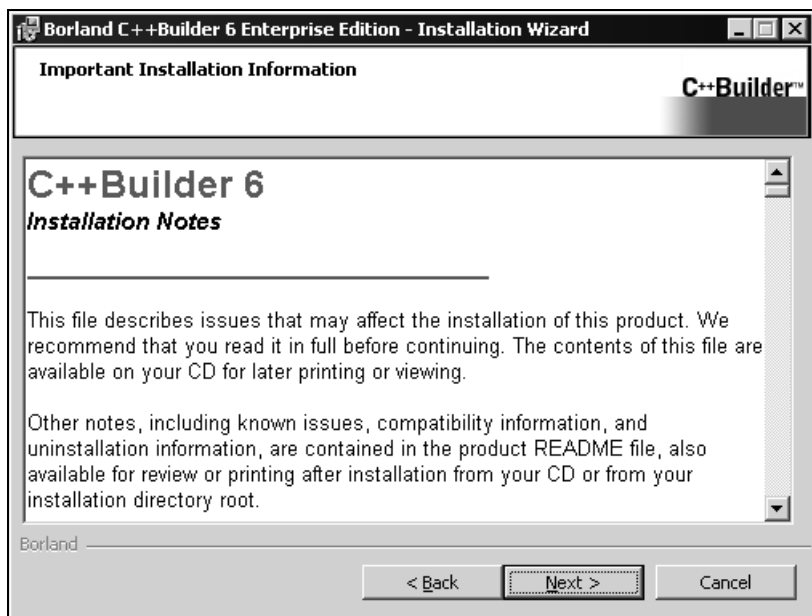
Borland C++Builder 6 Enterprise Edition - Installation Wizard

Important Installation Information

C++Builder™

C++Builder 6
Installation Notes

This file describes issues that may affect the installation of this product. We recommend that you read it in full before continuing. The contents of this file are available on your CD for later printing or viewing.

Other notes, including known issues, compatibility information, and uninstallation information, are contained in the product README file, also available for review or printing after installation from your CD or from your installation directory root.

Borland

< Back
Next >
Cancel